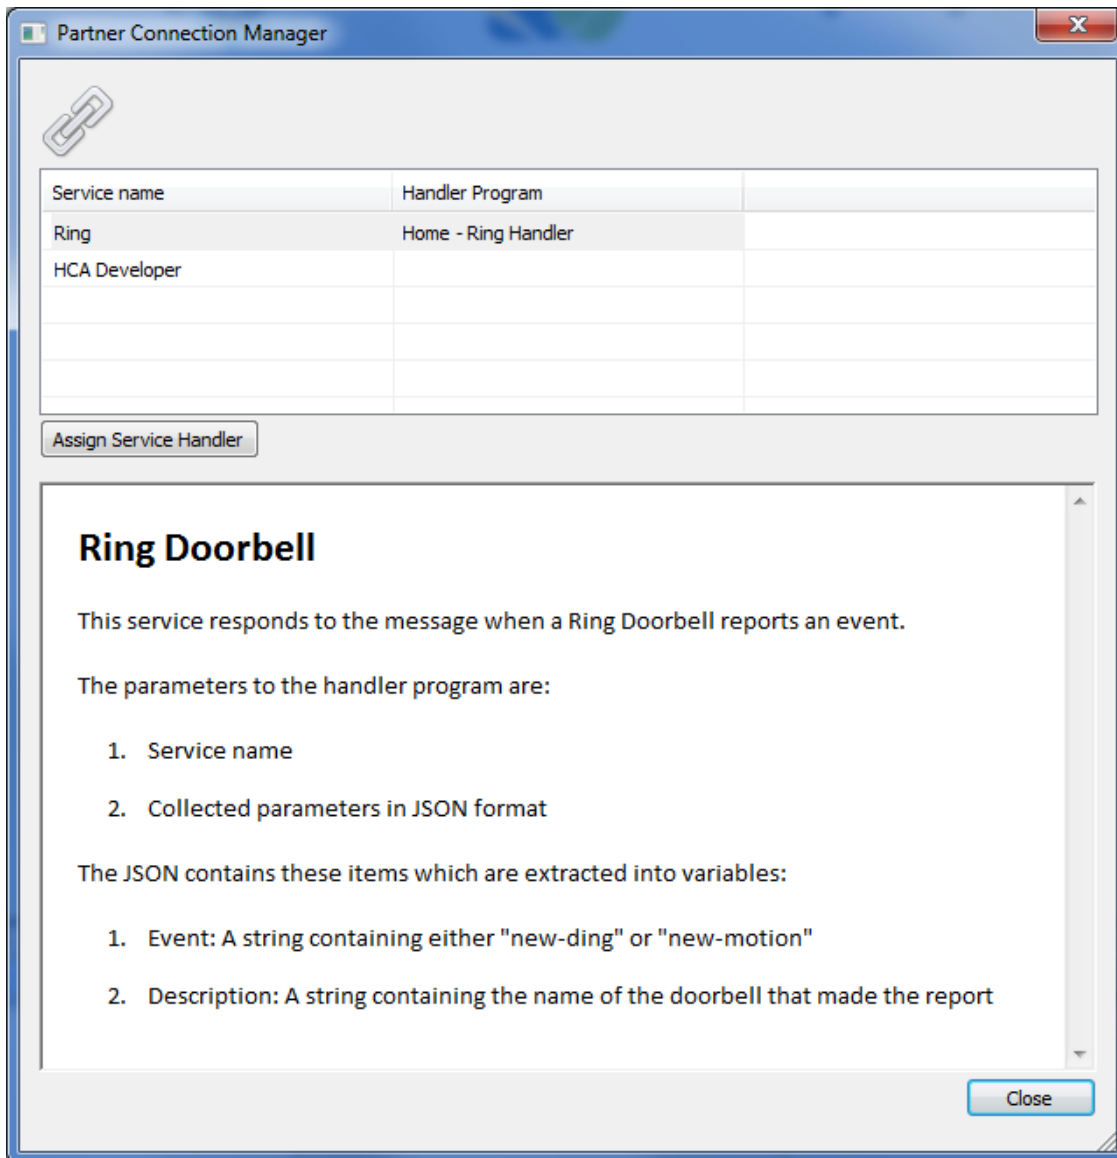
Partner Connection Manager

| Service name | Handler Program |
|---|---|
| Ring | Home - Ring Handler |
| HCA Developer | |

Assign Service Handler

Ring Doorbell

This service responds to the message when a Ring Doorbell reports an event.

The parameters to the handler program are:

1. Service name

2. Collected parameters in JSON format

The JSON contains these items which are extracted into variables:

1. Event: A string containing either "new-ding" or "new-motion"

2. Description: A string containing the name of the doorbell that made the report

Close